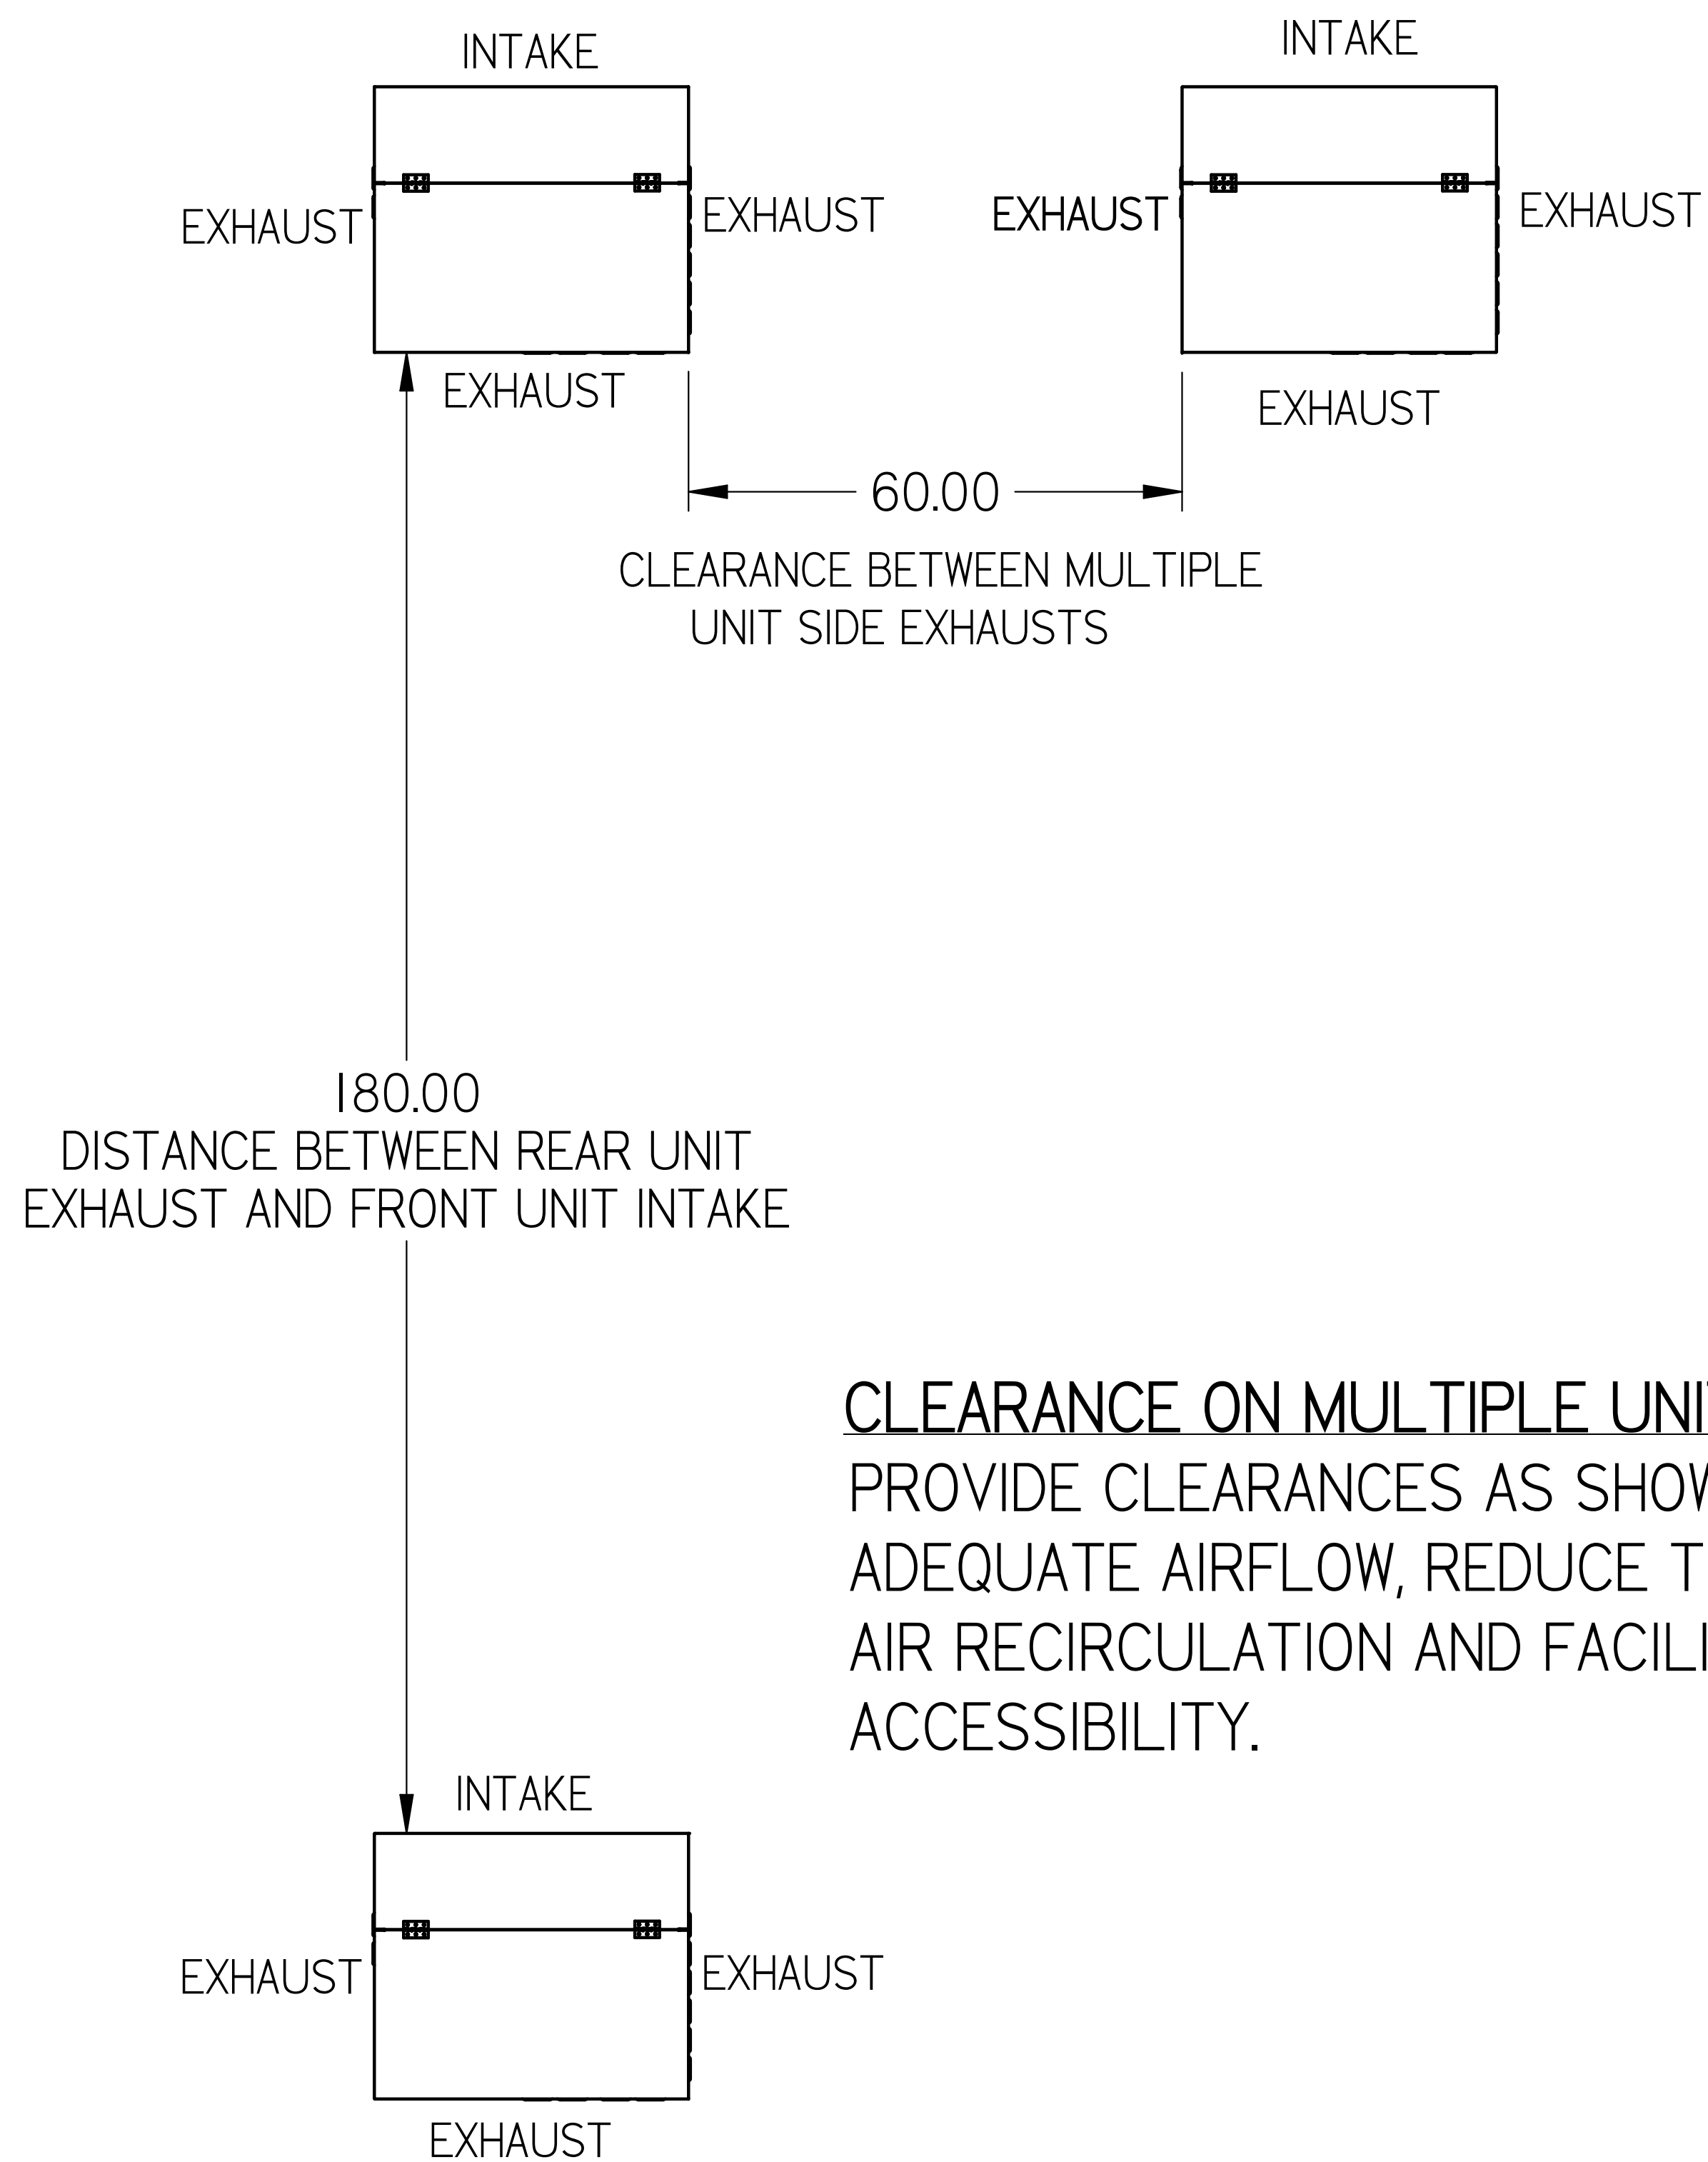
INTAKE

INTAKE

EXHAUST

EXHAUST

EXHAUST

EXHAUST

EXHAUST

EXHAUST

60.00

CLEARANCE BETWEEN MULTIPLE UNIT SIDE EXHAUSTS

180.00
DISTANCE BETWEEN REAR UNIT EXHAUST AND FRONT UNIT INTAKE

CLEARANCE ON MULTIPLE UNI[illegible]
PROVIDE CLEARANCES AS SHOW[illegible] ADEQUATE AIRFLOW, REDUCE T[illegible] AIR RECIRCULATION AND FACILI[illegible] ACCESSIBILITY.

INTAKE

EXHAUST

EXHAUST

EXHAUST